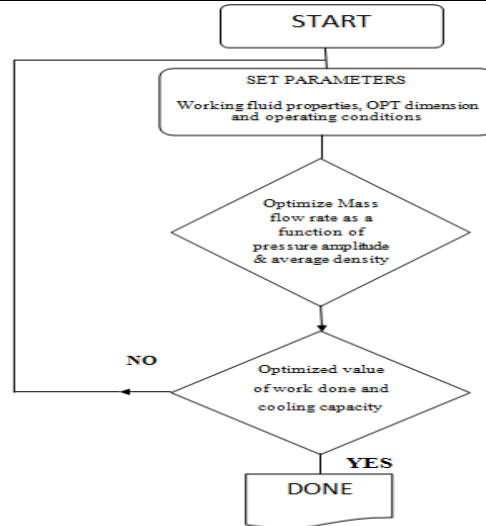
START

SET PARAMETERS

Working fluid properties, OPT dimension and operating conditions

Optimize Mass flow rate as a function of pressure amplitude & average density

NO

Optimized value of work done and cooling capacity

YES

DONE